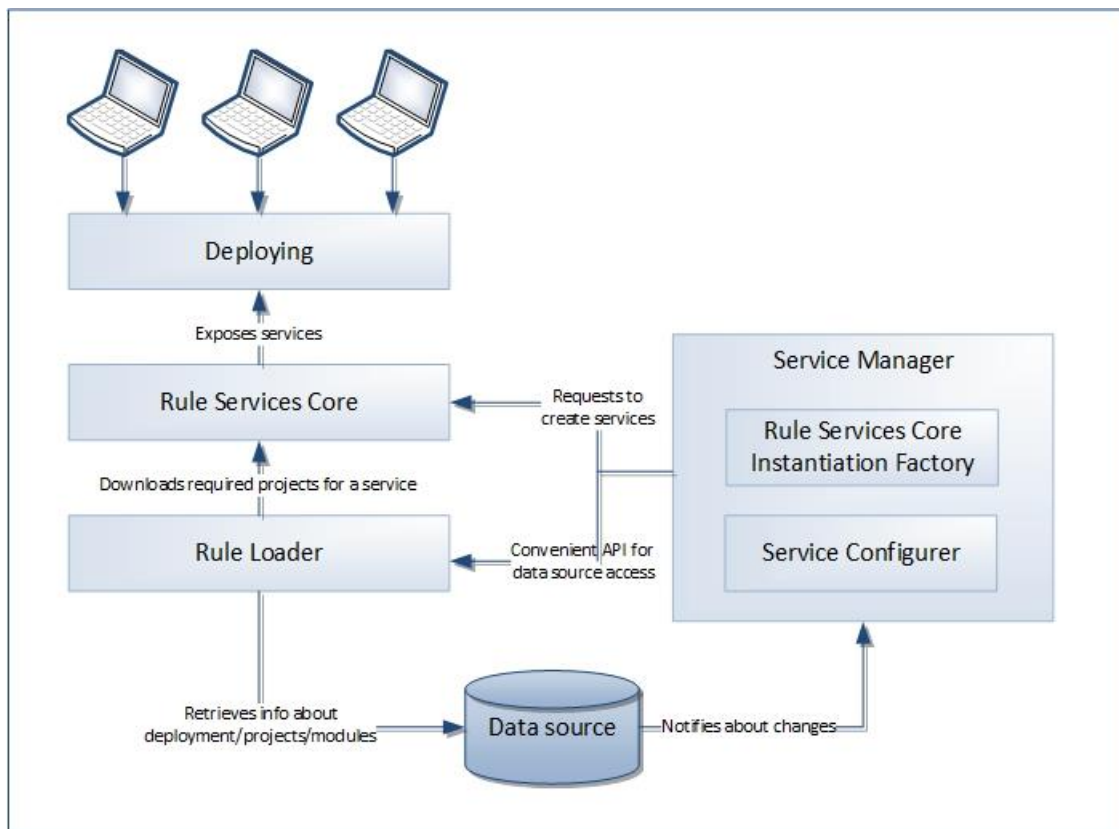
Deploying

Exposes services

Rule Services Core

Downloads required projects for a service

Rule Loader

Requests to create services

Convenient API for data source access

Service Manager

Rule Services Core Instantiation Factory

Service Configurer

Retrieves info about deployment/projects/modules

Data source

Notifies about changes